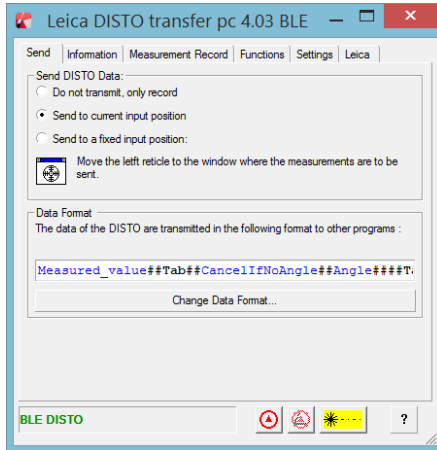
Leica DISTO transfer pc 4.03 BLE

Send | Information | Measurement Record | Functions | Settings | Leica

Send DISTO Data:

Do not transmit, only record

Send to current input position

Send to a fixed input position:

Move the leflt reticle to the window where the measurements are to be sent.

Data Format

The data of the DISTO are transmitted in the following format to other programs :

Measured_value##Tab##CancelIfNoAngle##Angle####T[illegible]

Change Data Format...

BLE DISTO

?